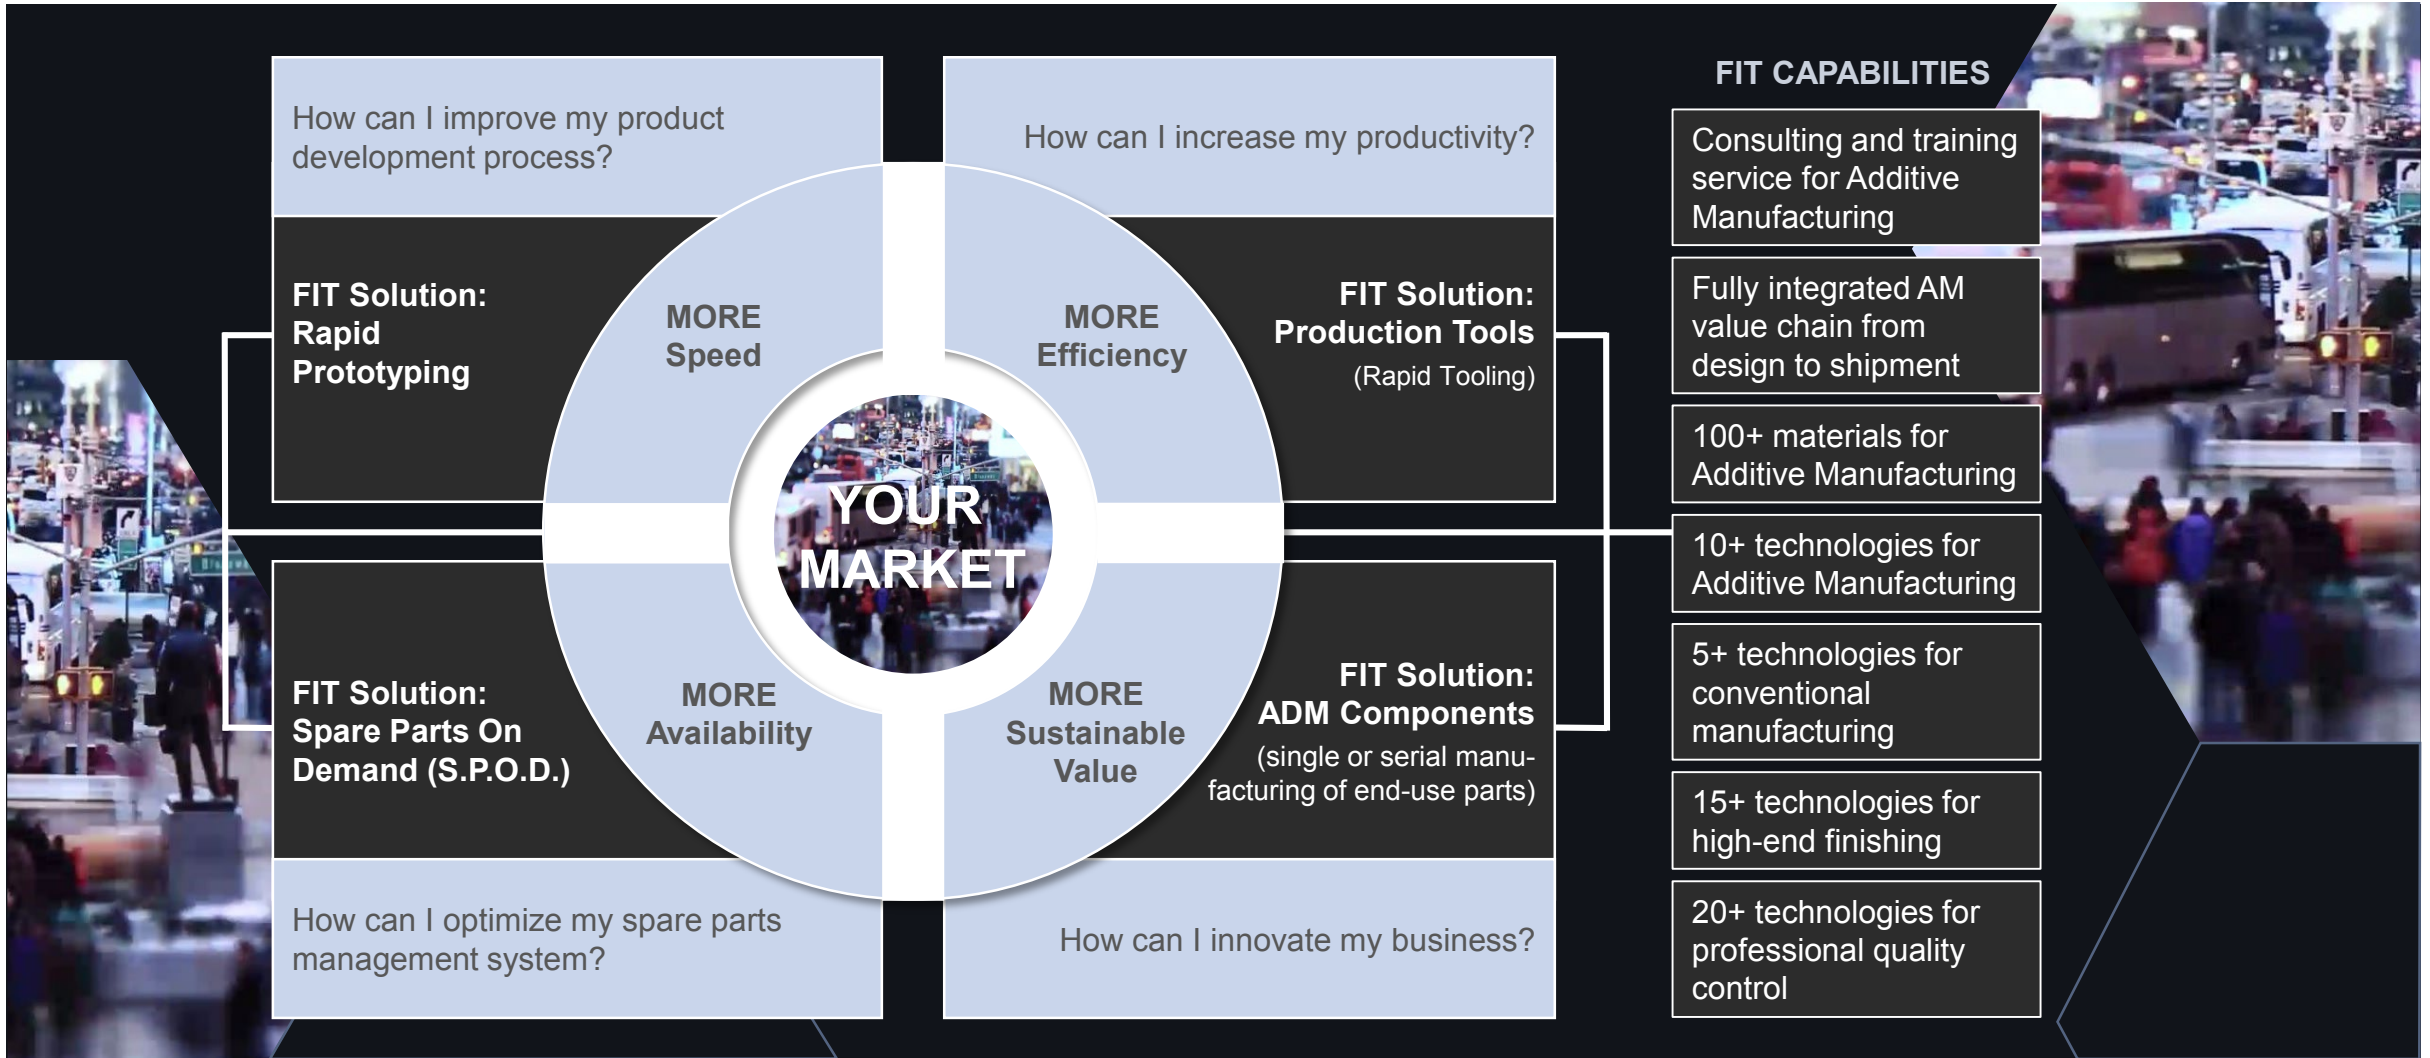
How can I improve my product development process?

FIT Solution: Rapid Prototyping

MORE Speed

How can I increase my productivity?

FIT Solution: Production Tools (Rapid Tooling)

MORE Efficiency

YOUR MARKET

FIT Solution: Spare Parts On Demand (S.P.O.D.)

MORE Availability

MORE Sustainable Value

FIT Solution: ADM Components (single or serial manufacturing of end-use parts)

How can I optimize my spare parts management system?

How can I innovate my business?

FIT CAPABILITIES

Consulting and training service for Additive Manufacturing

Fully integrated AM value chain from design to shipment

100+ materials for Additive Manufacturing

10+ technologies for Additive Manufacturing

5+ technologies for conventional manufacturing

15+ technologies for high-end finishing

20+ technologies for professional quality control